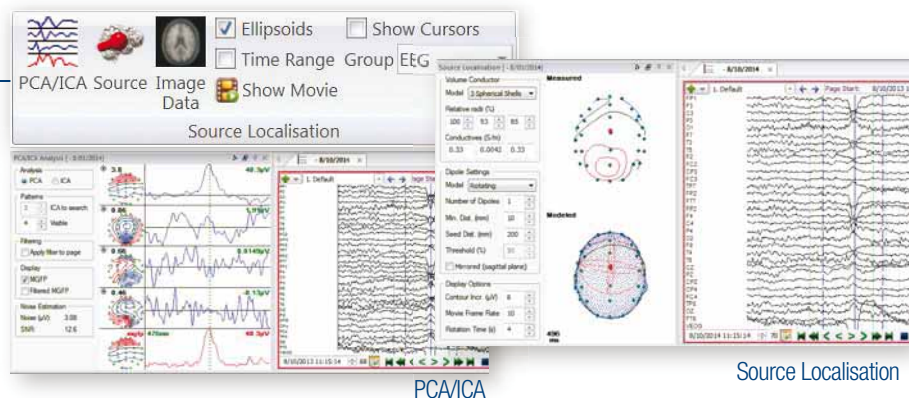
PCA/ICA Source Image Data

Ellipsoids
Show Cursors
Time Range
Group EEG
Show Movie

Source Localisation

PCA/ICA Analysis | - 8/01/2014 |

Analysis
PCA
ICA

Patterns
ICA to search
Visible

Filtering
Apply filter to page

Display
MGFP
Filtered MGFP

Noise Estimation
Noise (µV) 3.08
SNR 12.6

- 8/10/2014
1. Default

Source Localisation - 8/10/2014

Volume Conductor
Model 3 Spherical Shells
Relative radii (%)
100 93 85
Conductivies (S/m)
0.33 0.0042 0.33

Dipole Settings
Model Rotating
Number of Dipoles 1
Min. Dist. (mm) 10
Seed Dist. (mm) 200
Threshold (%) 50
Mirrored (sagittal plane)

Display Options
Contour Incr. (µV) 8
Movie Frame Rate 10
Rotation Time (s) 4

Measured

Modeled

- 8/10/2014
1. Default
Page Start: 8/10/2013

8/10/2013 11:15:14

PCA/ICA

Source Localisation